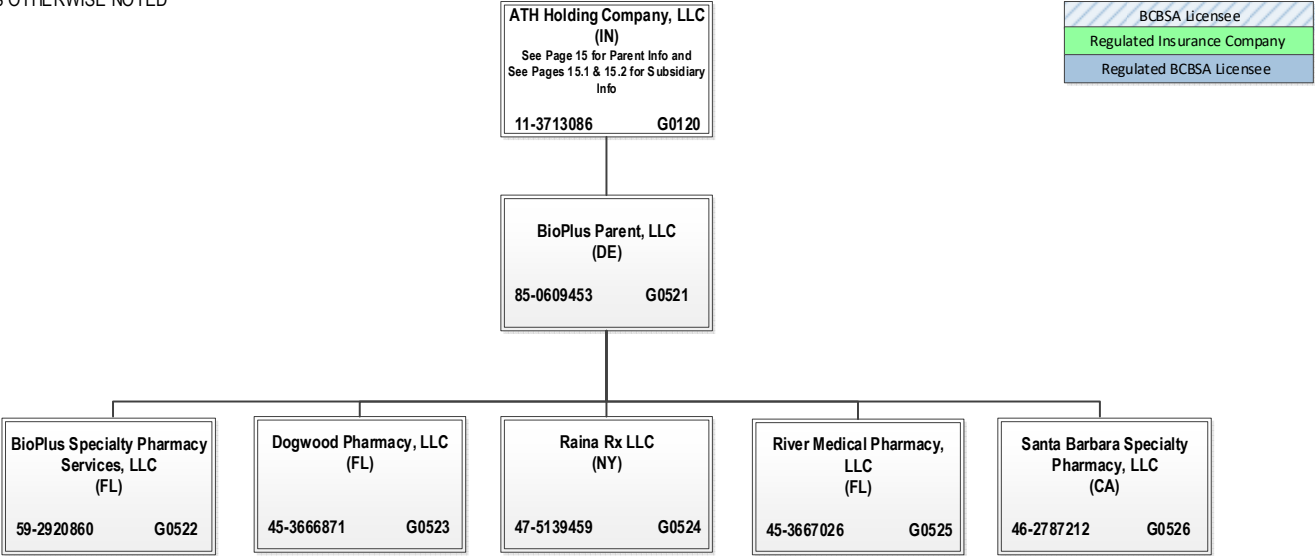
S OTHERWISE NOTED

BCBSA Licensee
Regulated Insurance Company
Regulated BCBSA Licensee

ATH Holding Company, LLC
(IN)
See Page 15 for Parent Info and See Pages 15.1 & 15.2 for Subsidiary Info
11-3713086 G0120

BioPlus Parent, LLC
(DE)
85-0609453 G0521

BioPlus Specialty Pharmacy Services, LLC
(FL)
59-2920860 G0522

Dogwood Pharmacy, LLC
(FL)
45-3666871 G0523

Raina Rx LLC
(NY)
47-5139459 G0524

River Medical Pharmacy, LLC
(FL)
45-3667026 G0525

Santa Barbara Specialty Pharmacy, LLC
(CA)
46-2787212 G0526